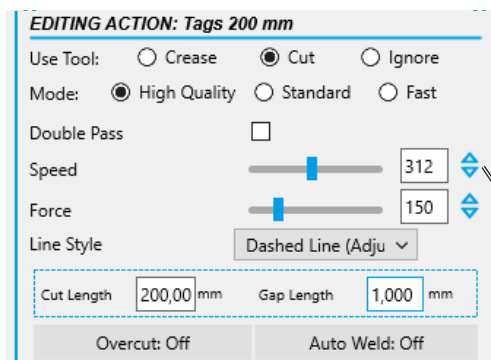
EDITING ACTION: Tags 200 mm

Use Tool: Crease Cut Ignore

Mode: High Quality Standard Fast

Double Pass

Speed 312

Force 150

Line Style Dashed Line (Adju

Cut Length 200,00 mm Gap Length 1,000 mm

Overcut: Off Auto Weld: Off